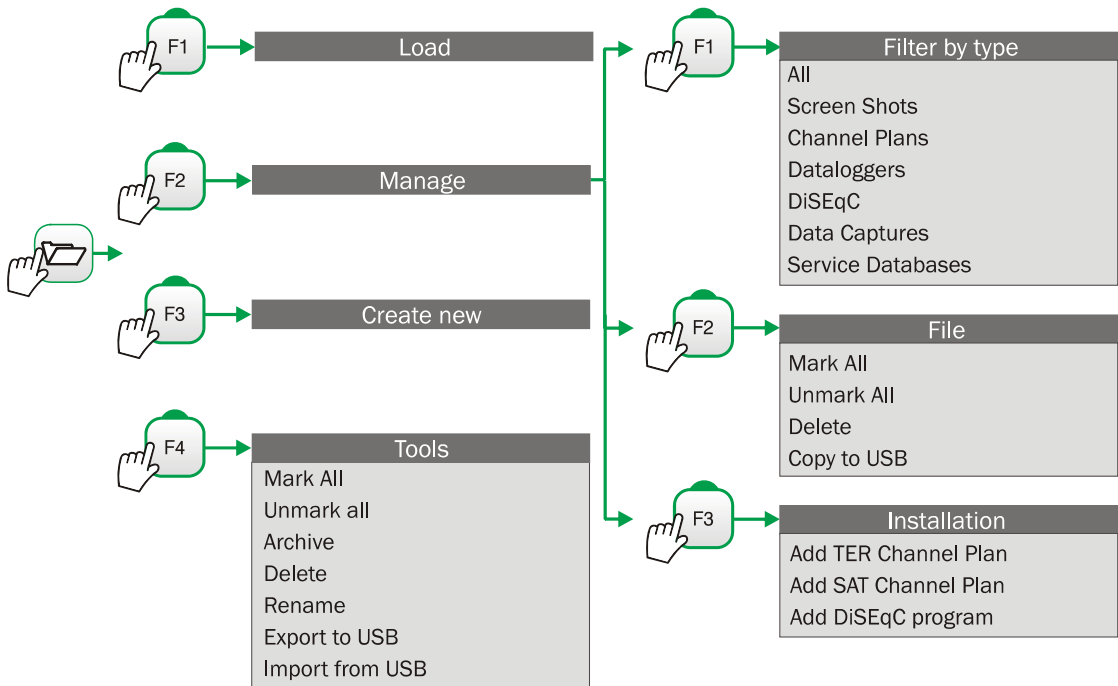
F1 Load

F2 Manage

F3 Create new

F4 Tools
Mark All
Unmark all
Archive
Delete
Rename
Export to USB
Import from USB

F1 Filter by type
All
Screen Shots
Channel Plans
Dataloggers
DiSEqC
Data Captures
Service Databases

F2 File
Mark All
Unmark All
Delete
Copy to USB

F3 Installation
Add TER Channel Plan
Add SAT Channel Plan
Add DiSEqC program